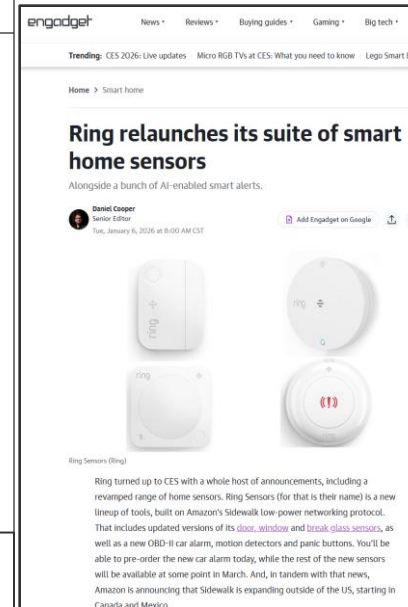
engadget News Reviews Buying guides Gaming Big tech

Trending: CES 2026: Live updates Micro RGB TVs at CES: What you need to know Lego Smart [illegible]

Home > Smart home

Ring relaunches its suite of smart home sensors

Alongside a bunch of AI-enabled smart alerts.

Daniel Cooper
Senior Editor
Tue, January 6, 2026 at 8:00 AM CST

Add Engadget on Google

ring

ring

ring

Ring Sensors (Ring)

Ring turned up to CES with a whole host of announcements, including a revamped range of home sensors. Ring Sensors (for that is their name) is a new lineup of tools, built on Amazon's Sidewalk low-power networking protocol. That includes updated versions of its door, window and break glass sensors, as well as a new OBD-II car alarm, motion detectors and panic buttons. You'll be able to pre-order the new car alarm today, while the rest of the new sensors will be available at some point in March. And, in tandem with that news, Amazon is announcing that Sidewalk is expanding outside of the US, starting in Canada and Mexico.